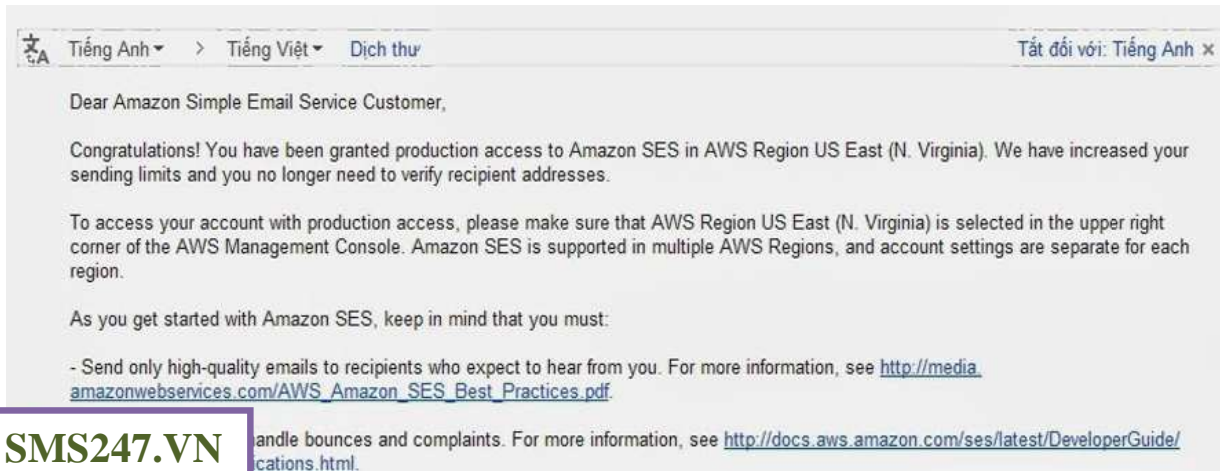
Tiếng Anh ▾ > Tiếng Việt ▾ Dịch thư

Tắt đối với: Tiếng Anh ×

Dear Amazon Simple Email Service Customer,

Congratulations! You have been granted production access to Amazon SES in AWS Region US East (N. Virginia). We have increased your sending limits and you no longer need to verify recipient addresses.

To access your account with production access, please make sure that AWS Region US East (N. Virginia) is selected in the upper right corner of the AWS Management Console. Amazon SES is supported in multiple AWS Regions, and account settings are separate for each region.

As you get started with Amazon SES, keep in mind that you must:

- Send only high-quality emails to recipients who expect to hear from you. For more information, see http://media.amazonwebservices.com/AWS_Amazon_SES_Best_Practices.pdf.

SMS247.VN

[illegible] andle bounces and complaints. For more information, see http://docs.aws.amazon.com/ses/latest/DeveloperGuide/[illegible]ications.html.